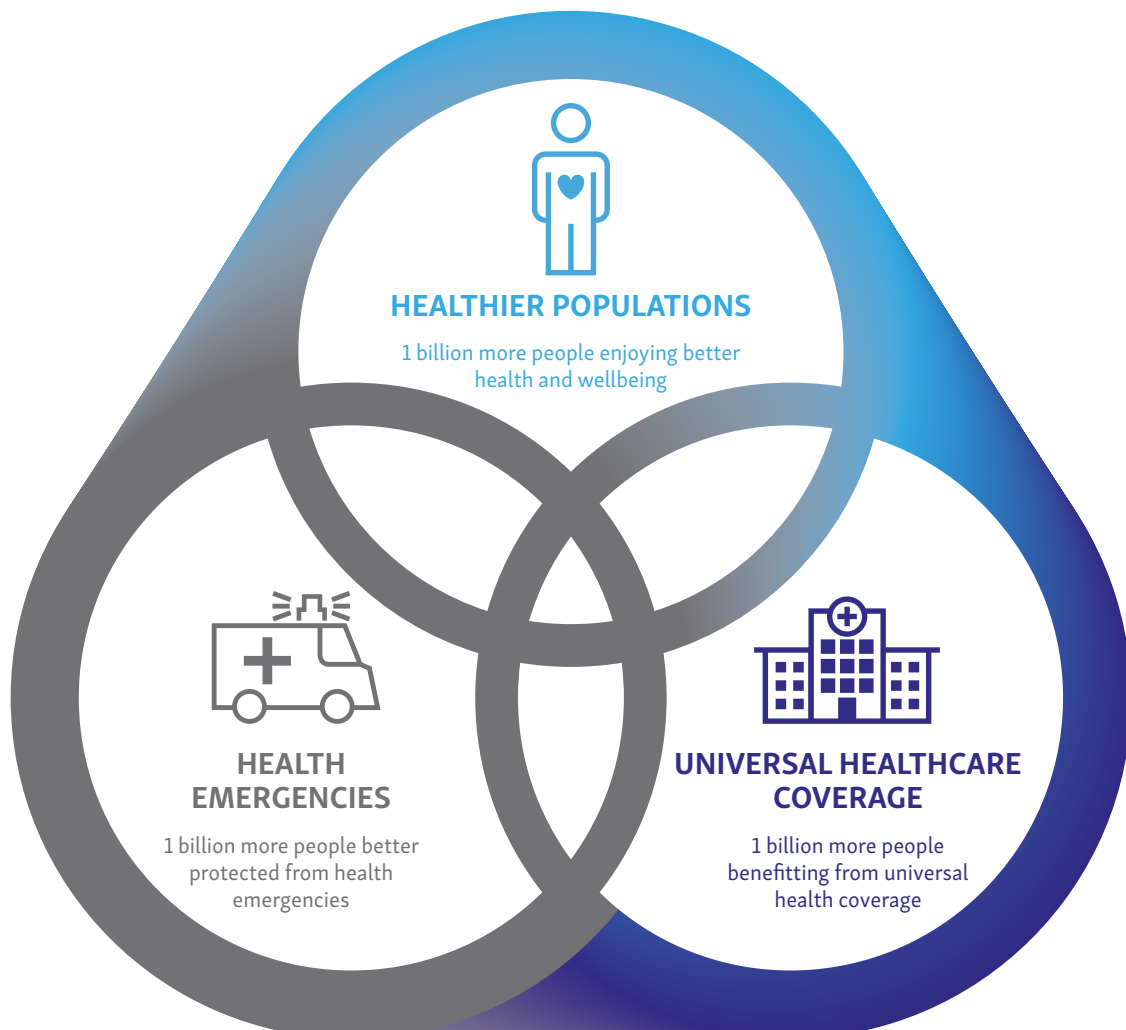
HEALTHIER POPULATIONS

1 billion more people enjoying better health and wellbeing

HEALTH EMERGENCIES

1 billion more people better protected from health emergencies

UNIVERSAL HEALTHCARE COVERAGE

1 billion more people benefitting from universal health coverage